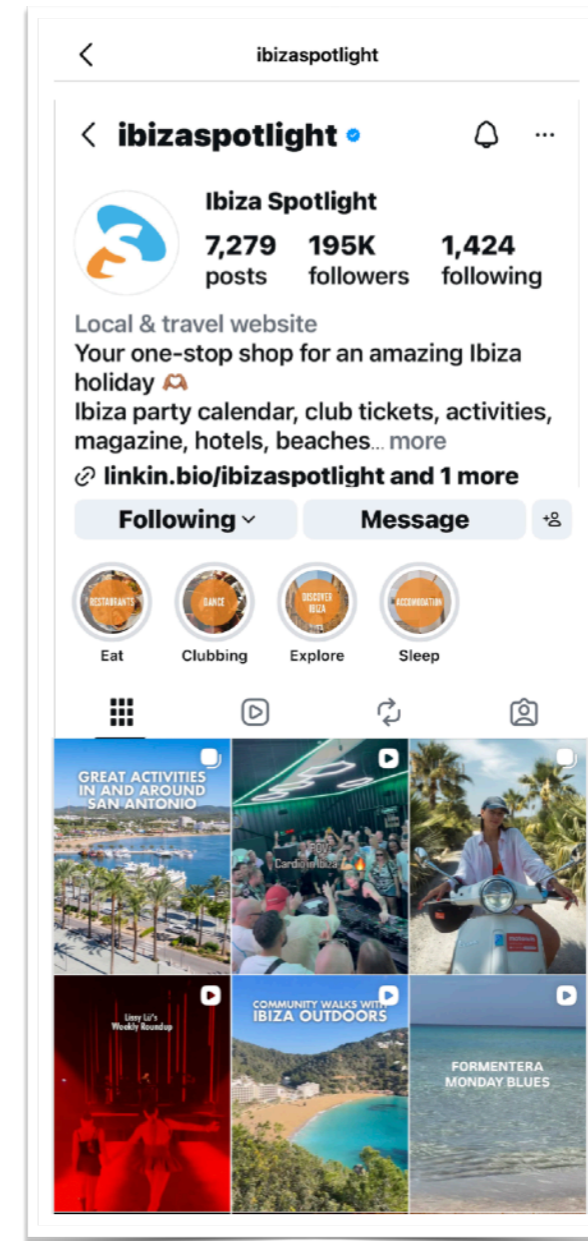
ibizaspotlight

ibizaspotlight

Ibiza Spotlight
7,279 posts 195K followers 1,424 following

Local & travel website
Your one-stop shop for an amazing Ibiza holiday 🫶
Ibiza party calendar, club tickets, activities, magazine, hotels, beaches... more
linkin.bio/ibizaspotlight and 1 more

Following
Message

RESTAURANTS
Eat
DANCE
Clubbing
DISCOVER IBIZA
Explore
ACCOMMODATION
Sleep

GREAT ACTIVITIES IN AND AROUND SAN ANTONIO

Cardio Ibiza

Lissy Li's Weekly Roundup

COMMUNITY WALKS WITH IBIZA OUTDOORS

FORMENTERA MONDAY BLUES